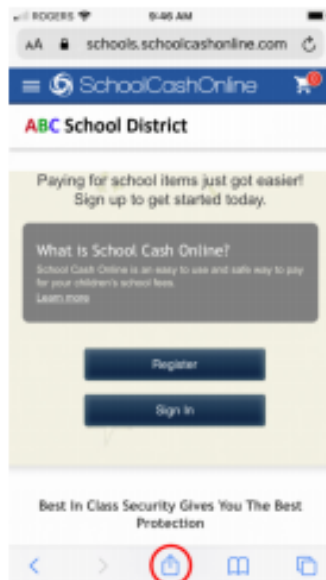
ROGERS 9:46 AM

AA schools.schoolcashonline.com

SchoolCashOnline

ABC School District

Paying for school items just got easier! Sign up to get started today.

What is School Cash Online?

School Cash Online is an easy to use and safe way to pay for your children's school fees.

Learn more

Register

Sign In

Best In Class Security Gives You The Best Protection